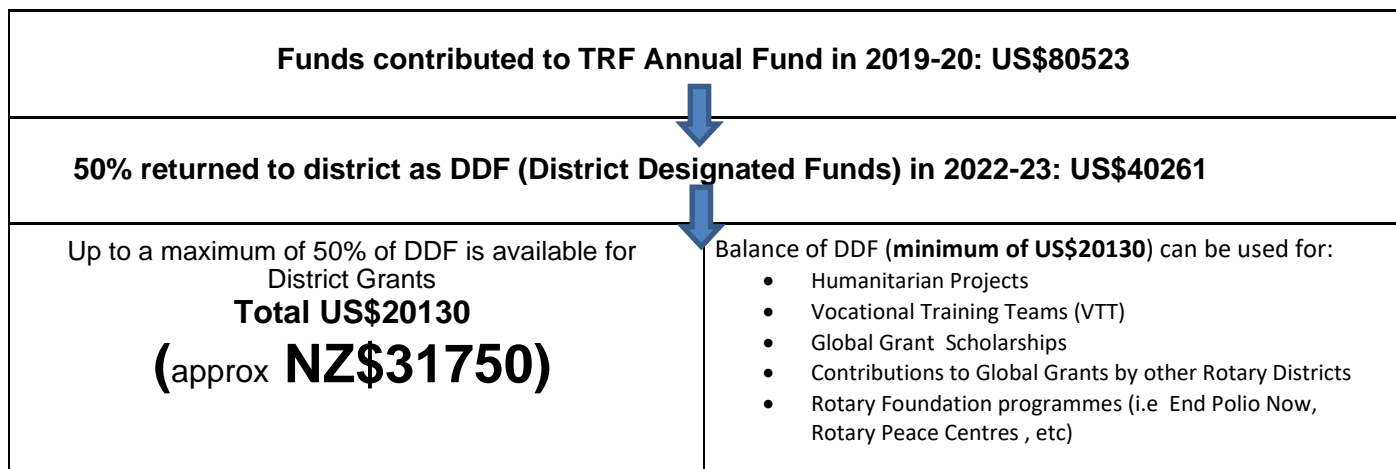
Funds contributed to TRF Annual Fund in 2019-20: US$80523

50% returned to district as DDF (District Designated Funds) in 2022-23: US$40261

Up to a maximum of 50% of DDF is available for District Grants
Total US$20130
(approx NZ$31750)

Balance of DDF (minimum of US$20130) can be used for:

- Humanitarian Projects
- Vocational Training Teams (VTT)
- Global Grant Scholarships
- Contributions to Global Grants by other Rotary Districts
- Rotary Foundation programmes (i.e End Polio Now, Rotary Peace Centres , etc)